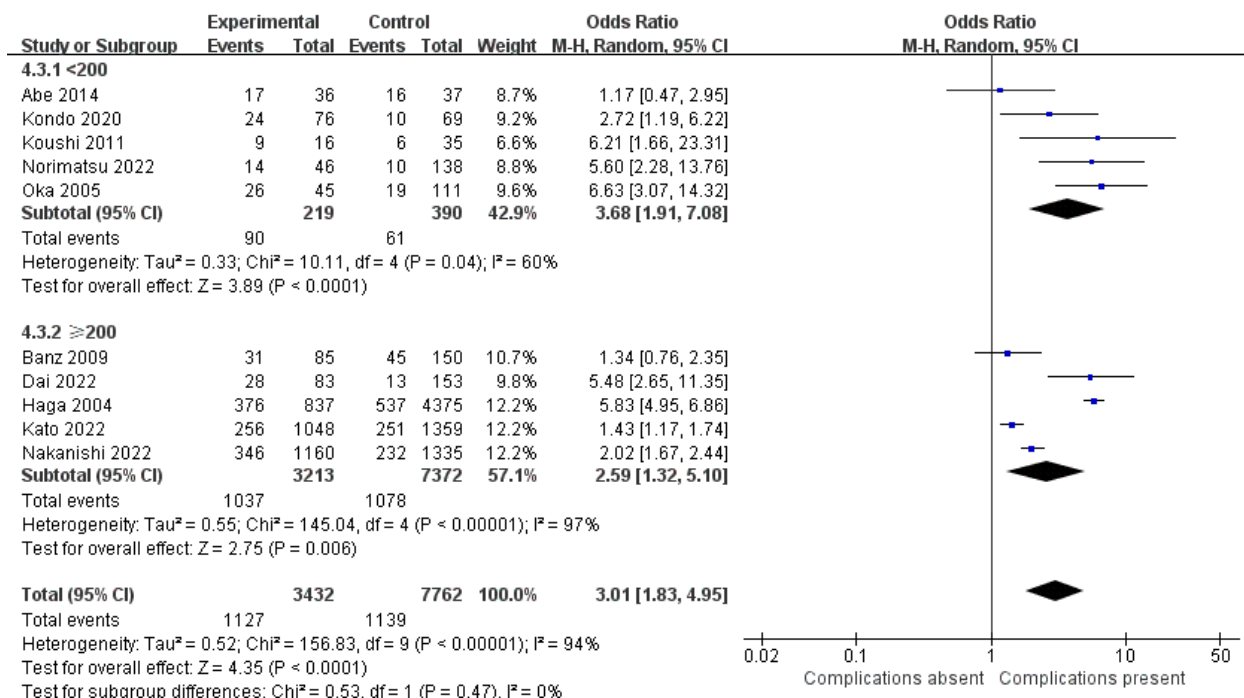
| Study or Subgroup | Experimental Events | Experimental Total | Control Events | Control Total | Weight | Odds Ratio M-H, Random, 95% CI |
|---|---|---|---|---|---|---|
| **4.3.1 <200** | | | | | | |
| Abe 2014 | 17 | 36 | 16 | 37 | 8.7% | 1.17 [0.47, 2.95] |
| Kondo 2020 | 24 | 76 | 10 | 69 | 9.2% | 2.72 [1.19, 6.22] |
| Koushi 2011 | 9 | 16 | 6 | 35 | 6.6% | 6.21 [1.66, 23.31] |
| Norimatsu 2022 | 14 | 46 | 10 | 138 | 8.8% | 5.60 [2.28, 13.76] |
| Oka 2005 | 26 | 45 | 19 | 111 | 9.6% | 6.63 [3.07, 14.32] |
| **Subtotal (95% CI)** | | **219** | | **390** | **42.9%** | **3.68 [1.91, 7.08]** |
| Total events | 90 | | 61 | | | |

Heterogeneity: Tau² = 0.33; Chi² = 10.11, df = 4 (P = 0.04); I² = 60%
Test for overall effect: Z = 3.89 (P < 0.0001)

| Study or Subgroup | Experimental Events | Experimental Total | Control Events | Control Total | Weight | Odds Ratio M-H, Random, 95% CI |
|---|---|---|---|---|---|---|
| **4.3.2 ≥200** | | | | | | |
| Banz 2009 | 31 | 85 | 45 | 150 | 10.7% | 1.34 [0.76, 2.35] |
| Dai 2022 | 28 | 83 | 13 | 153 | 9.8% | 5.48 [2.65, 11.35] |
| Haga 2004 | 376 | 837 | 537 | 4375 | 12.2% | 5.83 [4.95, 6.86] |
| Kato 2022 | 256 | 1048 | 251 | 1359 | 12.2% | 1.43 [1.17, 1.74] |
| Nakanishi 2022 | 346 | 1160 | 232 | 1335 | 12.2% | 2.02 [1.67, 2.44] |
| **Subtotal (95% CI)** | | **3213** | | **7372** | **57.1%** | **2.59 [1.32, 5.10]** |
| Total events | 1037 | | 1078 | | | |

Heterogeneity: Tau² = 0.55; Chi² = 145.04, df = 4 (P < 0.00001); I² = 97%
Test for overall effect: Z = 2.75 (P = 0.006)

| | | | | | | |
|---|---|---|---|---|---|---|
| **Total (95% CI)** | | **3432** | | **7762** | **100.0%** | **3.01 [1.83, 4.95]** |
| Total events | 1127 | | 1139 | | | |

Heterogeneity: Tau² = 0.52; Chi² = 156.83, df = 9 (P < 0.00001); I² = 94%
Test for overall effect: Z = 4.35 (P < 0.0001)
Test for subgroup differences: Chi² = 0.53, df = 1 (P = 0.47), I² = 0%

Odds Ratio
M-H, Random, 95% CI

0.02 0.1 1 10 50
Complications absent Complications present